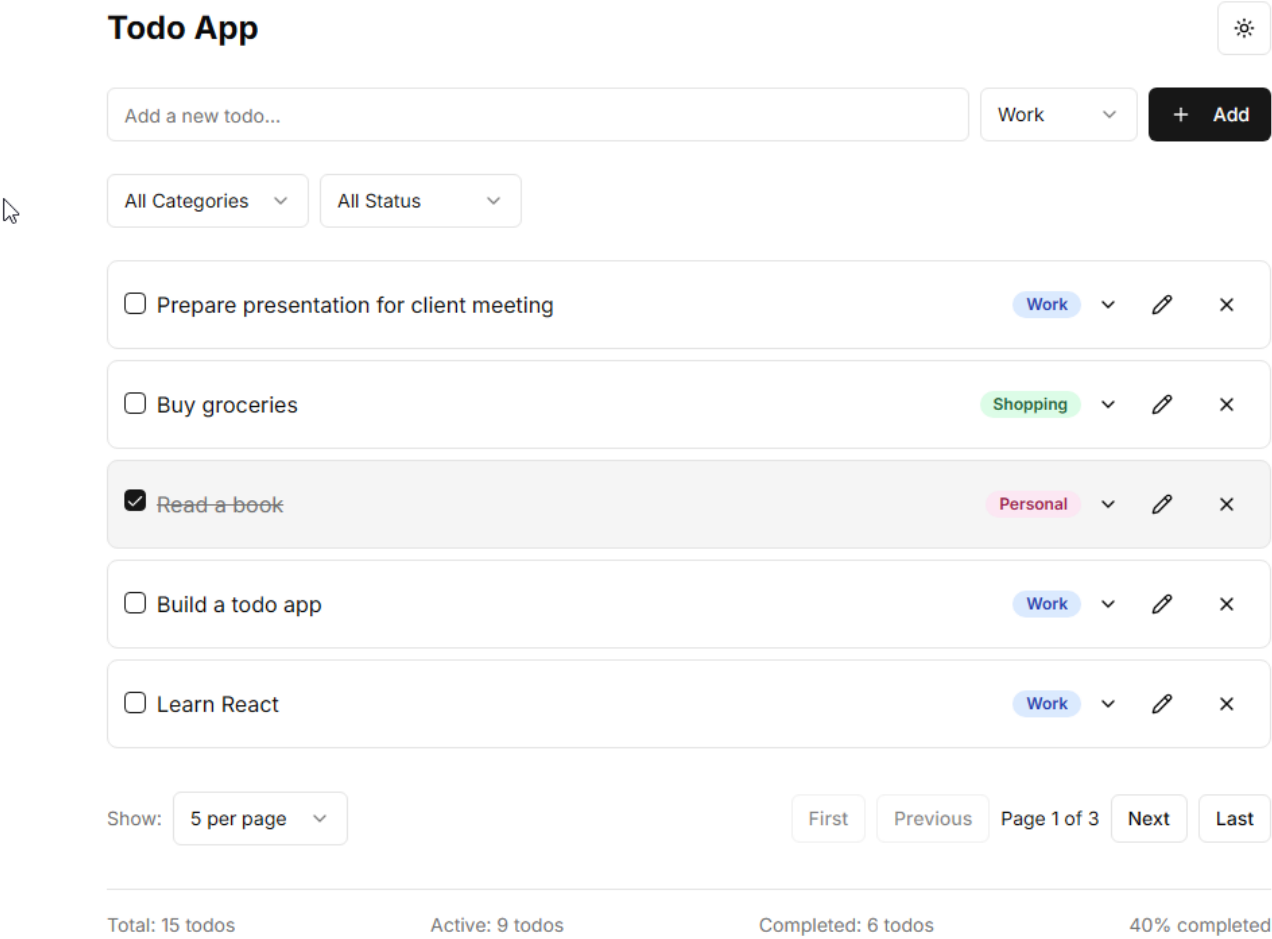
Todo App

Add a new todo...
Work
+ Add

All Categories
All Status

Prepare presentation for client meeting
Work

Buy groceries
Shopping

Read a book
Personal

Build a todo app
Work

Learn React
Work

Show: 5 per page
First
Previous
Page 1 of 3
Next
Last

Total: 15 todos
Active: 9 todos
Completed: 6 todos
40% completed